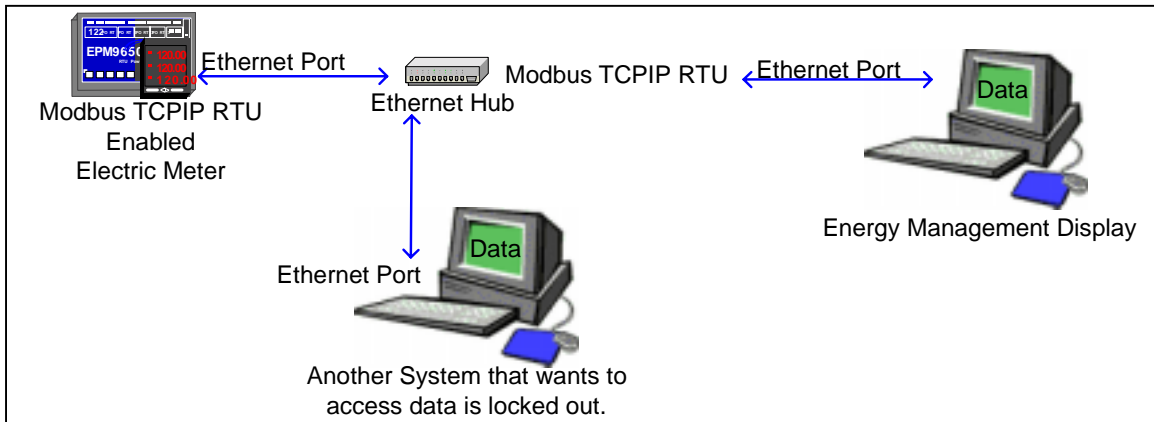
EPM9650

120.00
120.00
120.00

Ethernet Port

Modbus TCPIP RTU Enabled Electric Meter

Ethernet Hub

Modbus TCPIP RTU

Ethernet Port

Data

Energy Management Display

Ethernet Port

Data

Another System that wants to access data is locked out.